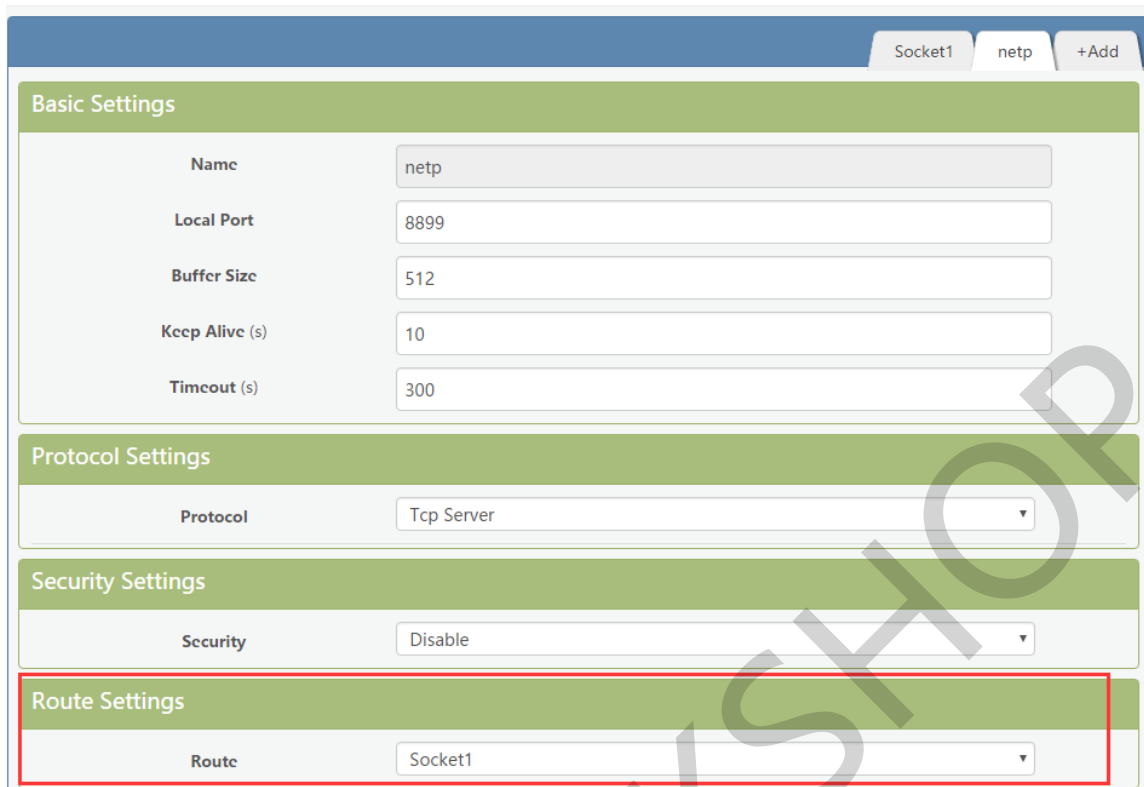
Socket1 netp +Add

Basic Settings

Name netp

Local Port 8899

Buffer Size 512

Keep Alive (s) 10

Timeout (s) 300

Protocol Settings

Protocol Tcp Server

Security Settings

Security Disable

Route Settings

Route Socket1

SHOP